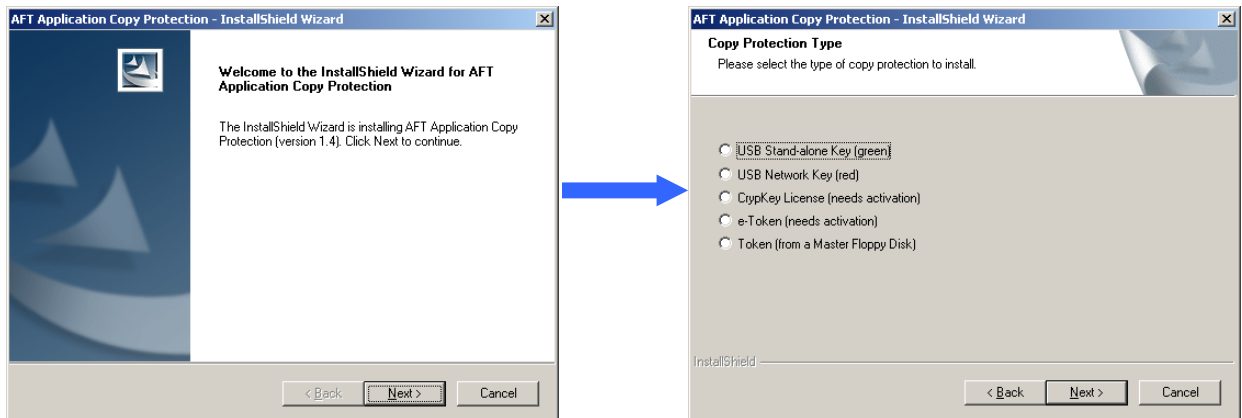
AFT Application Copy Protection - InstallShield Wizard

Welcome to the InstallShield Wizard for AFT Application Copy Protection

The InstallShield Wizard is installing AFT Application Copy Protection (version 1.4). Click Next to continue.

< Back Next > Cancel

AFT Application Copy Protection - InstallShield Wizard

Copy Protection Type

Please select the type of copy protection to install.

USB Stand-alone Key (green)

USB Network Key (red)

CrypKey License (needs activation)

e-Token (needs activation)

Token (from a Master Floppy Disk)

InstallShield

< Back Next > Cancel